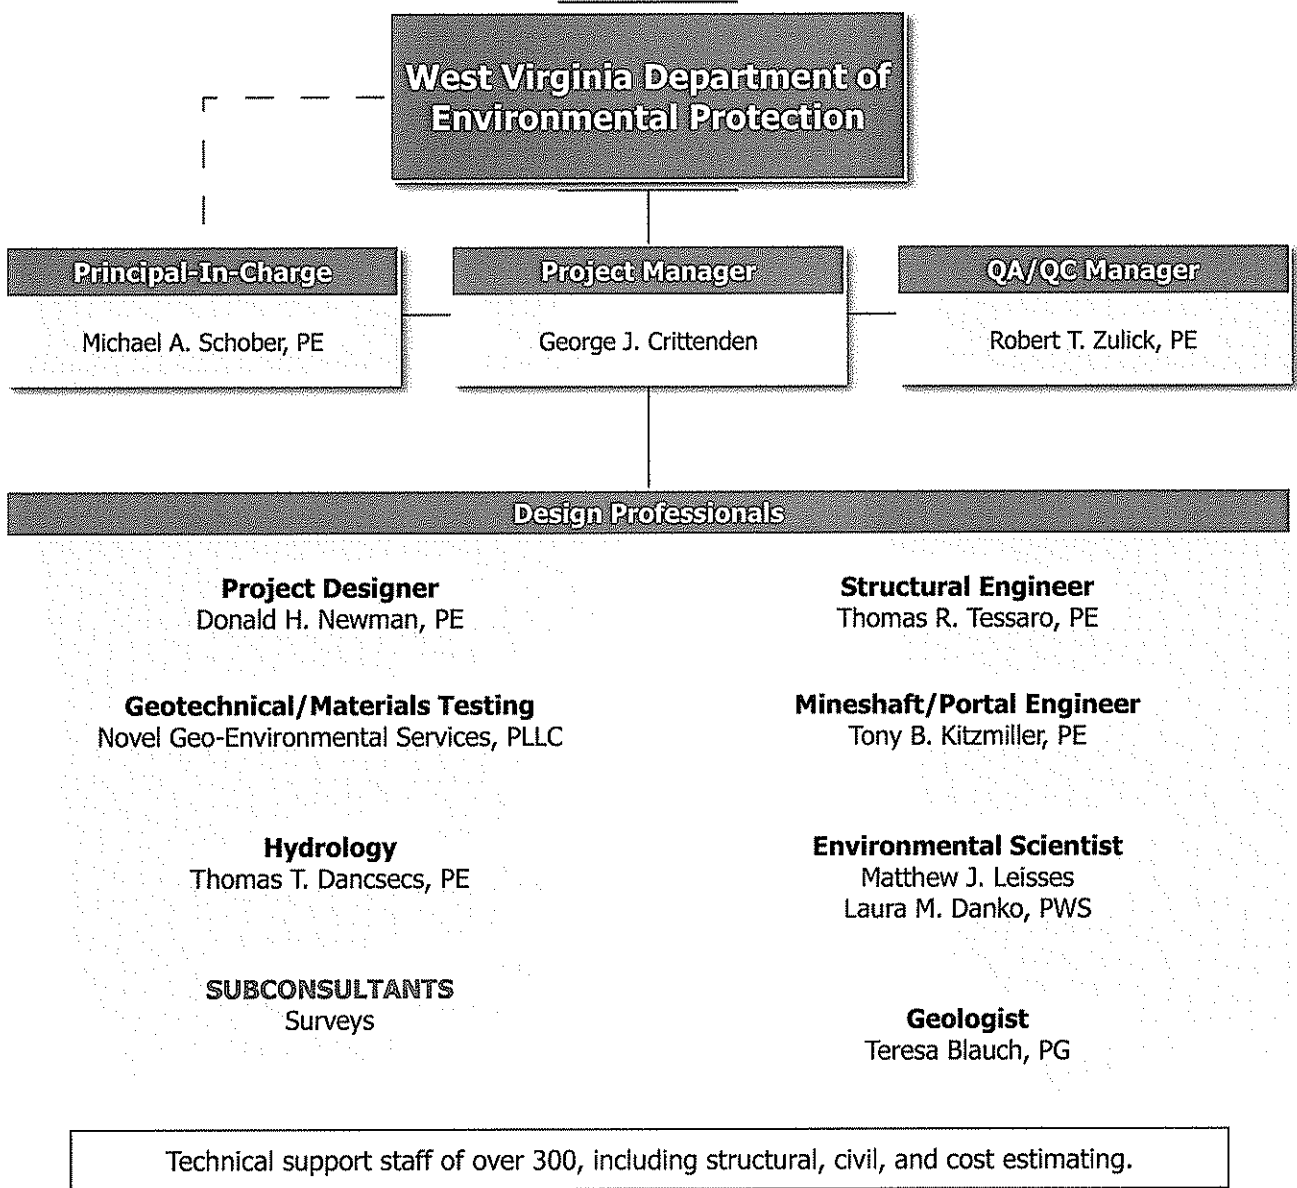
West Virginia Department of Environmental Protection

Principal-In-Charge
Michael A. Schober, PE

Project Manager
George J. Crittenden

QA/QC Manager
Robert T. Zulick, PE

Design Professionals

Project Designer
Donald H. Newman, PE

Structural Engineer
Thomas R. Tessaro, PE

Geotechnical/Materials Testing
Novel Geo-Environmental Services, PLLC

Mineshaft/Portal Engineer
Tony B. Kitzmiller, PE

Hydrology
Thomas T. Dancsecs, PE

Environmental Scientist
Matthew J. Leisses
Laura M. Danko, PWS

SUBCONSULTANTS
Surveys

Geologist
Teresa Blauch, PG

Technical support staff of over 300, including structural, civil, and cost estimating.